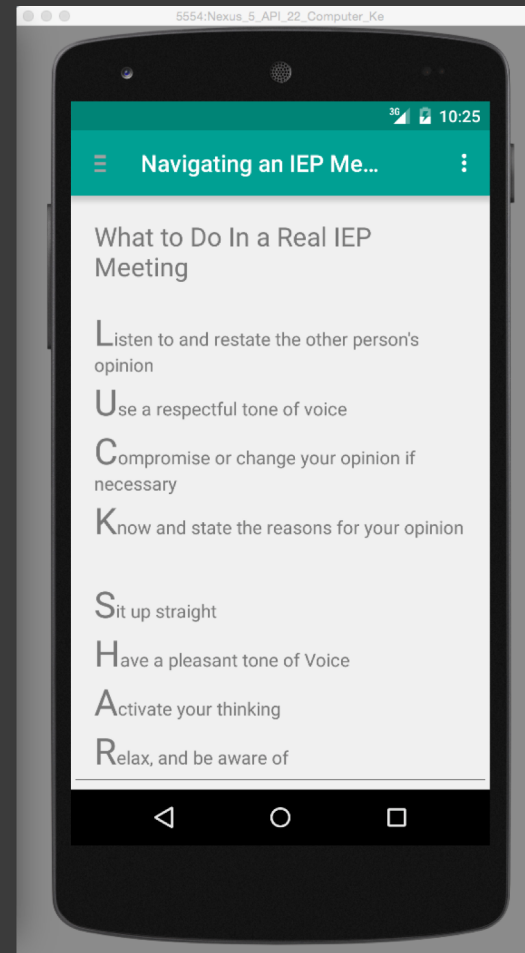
5554:Nexus_5_API_22_Computer_Ke

3G 10:25

Navigating an IEP Me...

What to Do In a Real IEP Meeting

Listen to and restate the other person's opinion

Use a respectful tone of voice

Compromise or change your opinion if necessary

Know and state the reasons for your opinion

Sit up straight

Have a pleasant tone of Voice

Activate your thinking

Relax, and be aware of